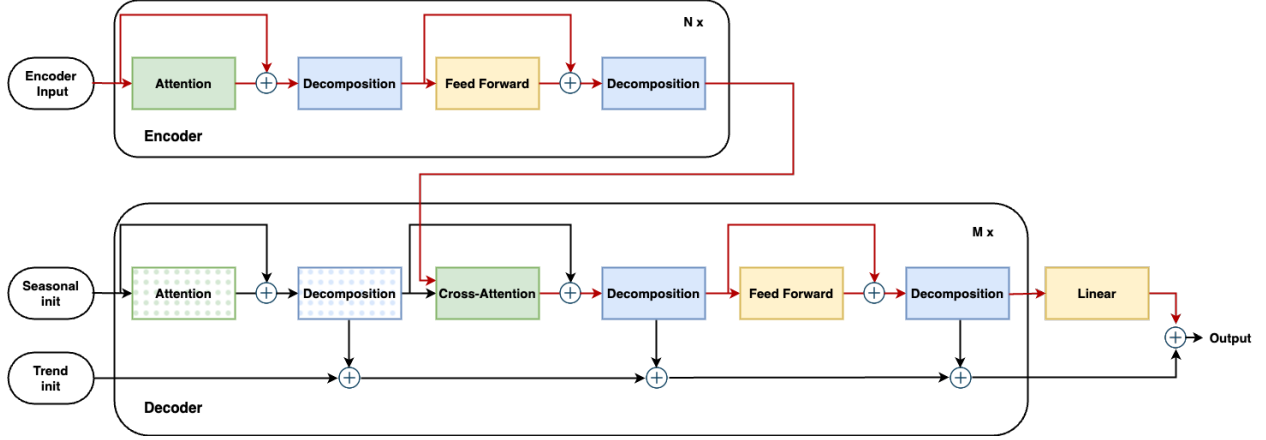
N x

Encoder Input

Attention

Decomposition

Feed Forward

Decomposition

Encoder

M x

Seasonal init

Attention

Decomposition

Cross-Attention

Decomposition

Feed Forward

Decomposition

Linear

Output

Trend init

Decoder